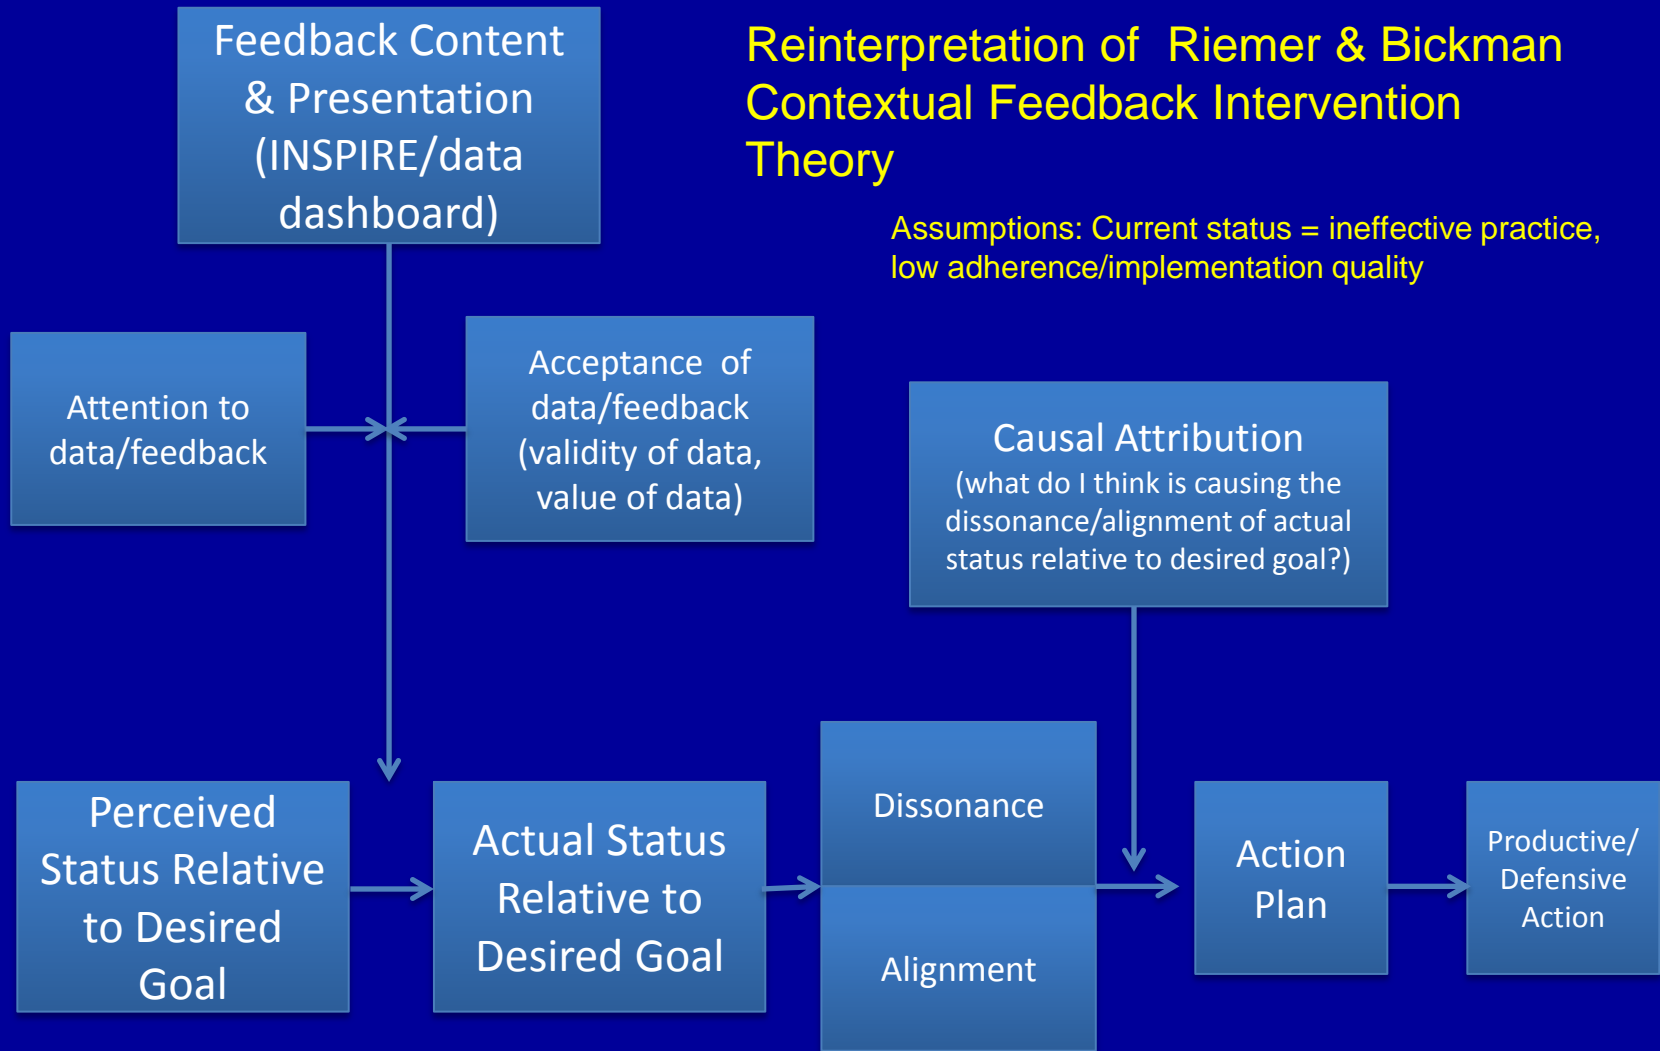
Reinterpretation of Riemer & Bickman Contextual Feedback Intervention Theory

Assumptions: Current status = ineffective practice, low adherence/implementation quality

Feedback Content & Presentation (INSPIRE/data dashboard)

Attention to data/feedback

Acceptance of data/feedback (validity of data, value of data)

Causal Attribution
(what do I think is causing the dissonance/alignment of actual status relative to desired goal?)

Perceived Status Relative to Desired Goal

Actual Status Relative to Desired Goal

Dissonance

Alignment

Action Plan

Productive/ Defensive Action